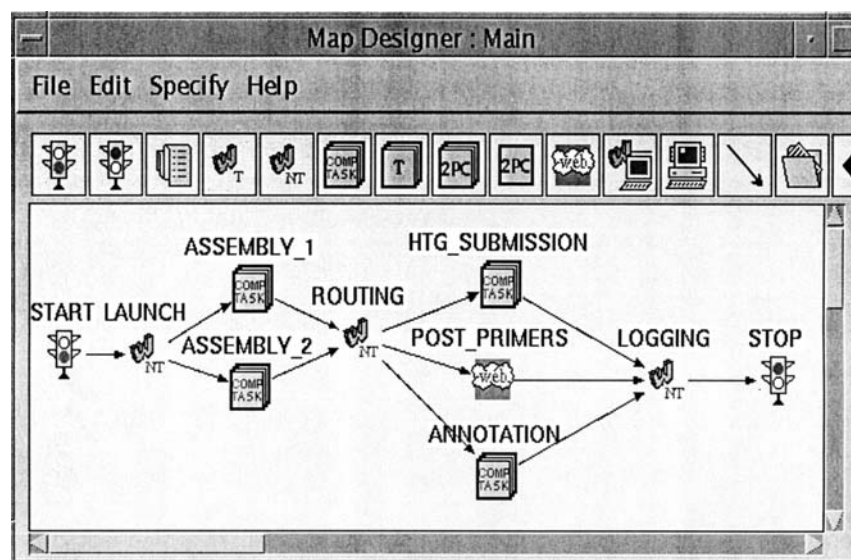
Map Designer : Main

File Edit Specify Help

T
NT
COMP TASK
T
2PC
2PC
Web

ASSEMBLY_1
COMP TASK
HTG_SUBMISSION
COMP TASK
START LAUNCH
ROUTING
NT
ASSEMBLY_2
NT
POST_PRIMERS
LOGGING
STOP
COMP TASK
Web
NT
ANNOTATION
COMP TASK